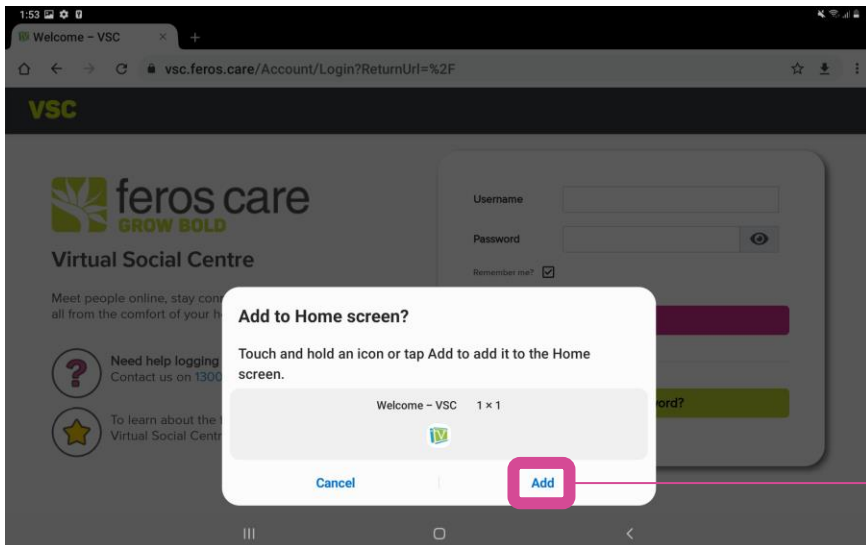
1:53

Welcome – VSC ×

vsc.feros.care/Account/Login?ReturnUrl=%2F

VSC

feros care
GROW BOLD

Virtual Social Centre

Meet people online, stay con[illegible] all from the comfort of your h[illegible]

Need help logging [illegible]
Contact us on 1300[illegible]

To learn about the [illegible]
Virtual Social Centr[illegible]

Username

Password

Remember me?

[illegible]ord?

Add to Home screen?

Touch and hold an icon or tap Add to add it to the Home screen.

Welcome – VSC 1 × 1

Cancel

Add